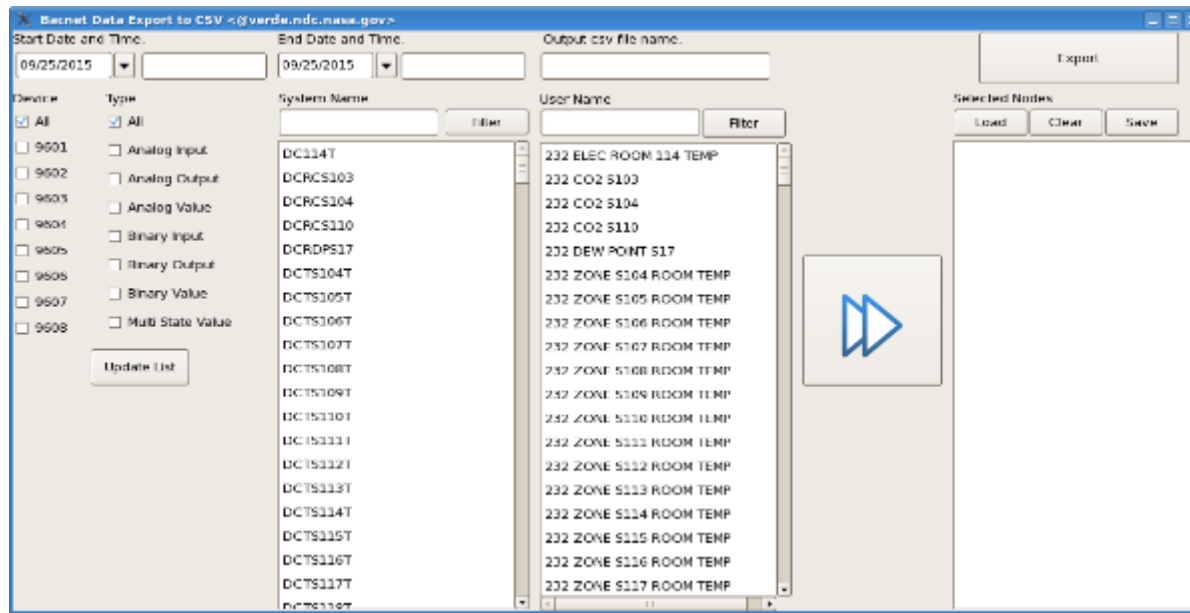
Bacnet Data Export to CSV <@verde.ndc.nasa.gov>

Start Date and Time.
09/25/2015

End Date and Time.
09/25/2015

Output csv file name.

Export

Device
All
9601
9602
9603
9604
9605
9606
9607
9608

Type
All
Analog Input
Analog Output
Analog Value
Binary Input
Binary Output
Binary Value
Multi State Value

Update List

System Name
Filter
DC114T
DCRCS103
DCRCS104
DCRCS110
DCRDPS17
DCTS104T
DCTS105T
DCTS106T
DCTS107T
DCTS108T
DCTS109T
DCTS110T
DCTS111T
DCTS112T
DCTS113T
DCTS114T
DCTS115T
DCTS116T
DCTS117T
DCTS118T

User Name
Filter
232 ELEC ROOM 114 TEMP
232 CO2 S103
232 CO2 S104
232 CO2 S110
232 DEW POINT S17
232 ZONE S104 ROOM TEMP
232 ZONE S105 ROOM TEMP
232 ZONE S106 ROOM TEMP
232 ZONE S107 ROOM TEMP
232 ZONE S108 ROOM TEMP
232 ZONE S109 ROOM TEMP
232 ZONE S110 ROOM TEMP
232 ZONE S111 ROOM TEMP
232 ZONE S112 ROOM TEMP
232 ZONE S113 ROOM TEMP
232 ZONE S114 ROOM TEMP
232 ZONE S115 ROOM TEMP
232 ZONE S116 ROOM TEMP
232 ZONE S117 ROOM TEMP

Selected Nodes
Load
Clear
Save